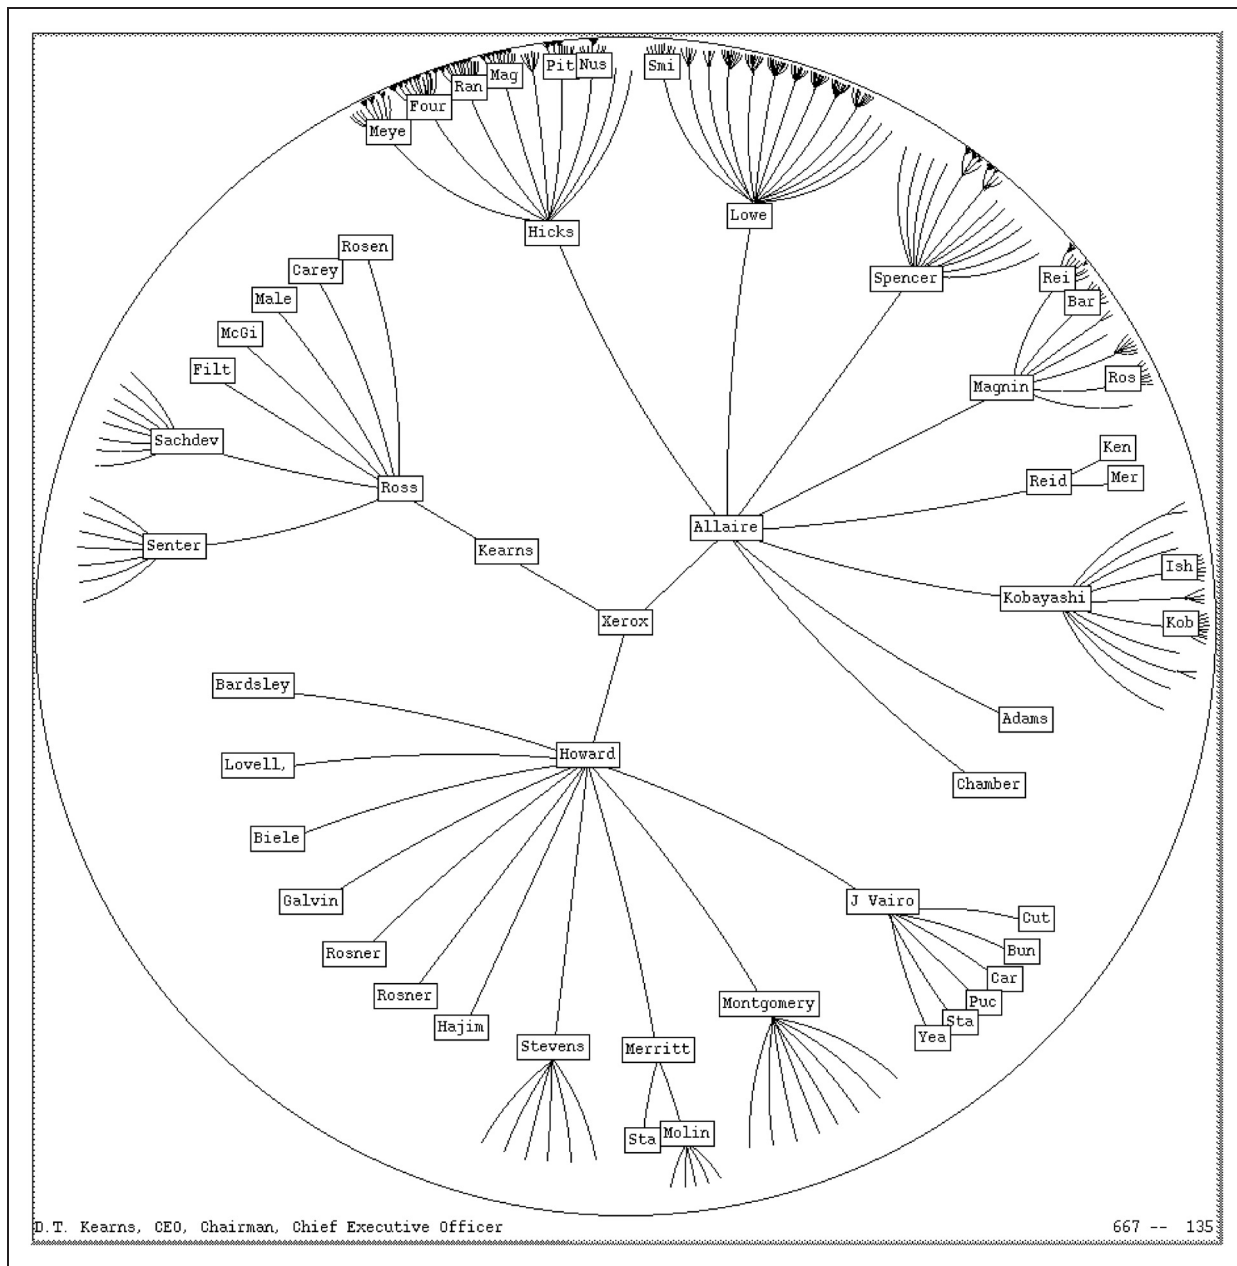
Meye
Four
Ran
Mag
Pit
Nus
Smi
Hicks
Lowe
Rosen
Carey
Male
McGi
Filt
Spencer
Rei
Bar
Ros
Magnin
Ken
Mer
Reid
Sachdev
Ross
Senter
Kearns
Allaire
Ish
Kobayashi
Kob
Xerox
Adams
Bardsley
Howard
Lovell,
Chamber
Biele
Galvin
J Vairo
Cut
Bun
Car
Puc
Sta
Yea
Rosner
Rosner
Montgomery
Hajim
Stevens
Merritt
Sta
Molin
D.T. Kearns, CEO, Chairman, Chief Executive Officer
667 -- 135